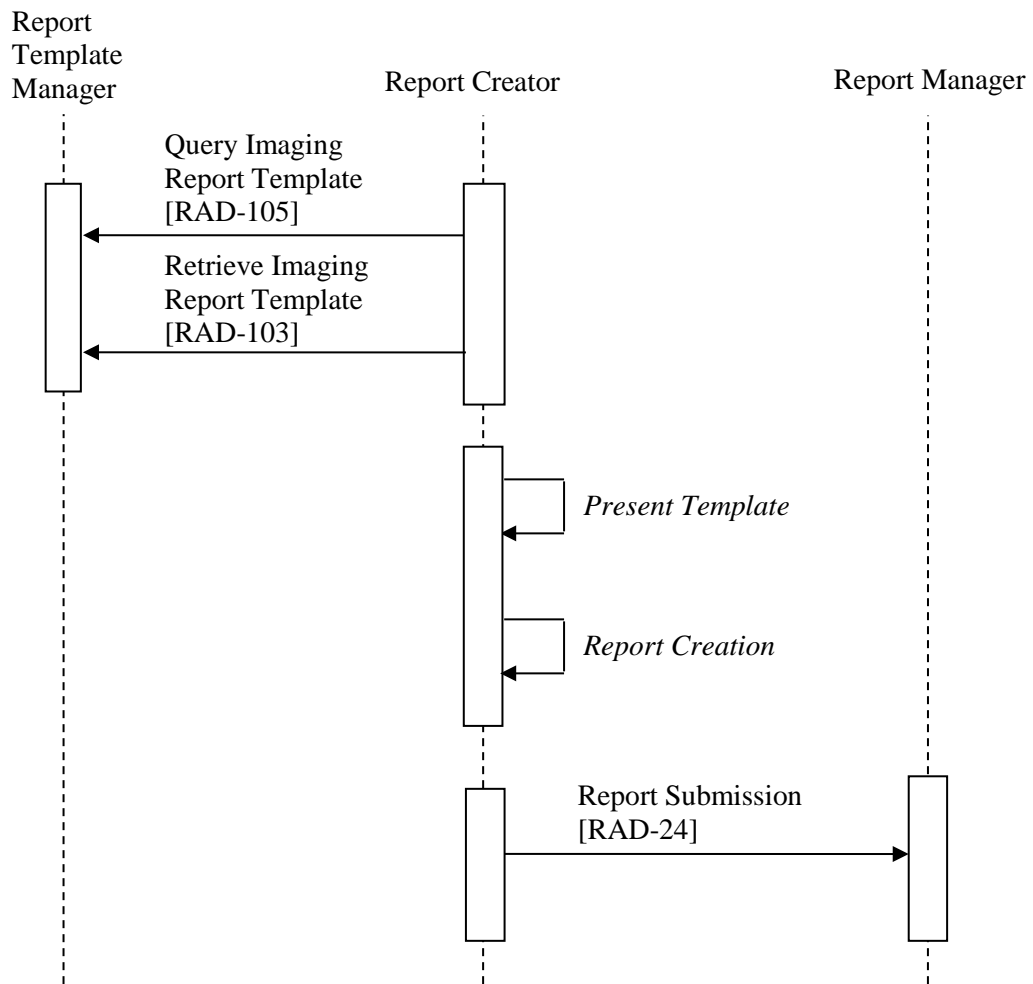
Report Template Manager

Report Creator

Report Manager

Query Imaging Report Template [RAD-105]

Retrieve Imaging Report Template [RAD-103]

*Present Template*

*Report Creation*

Report Submission [RAD-24]